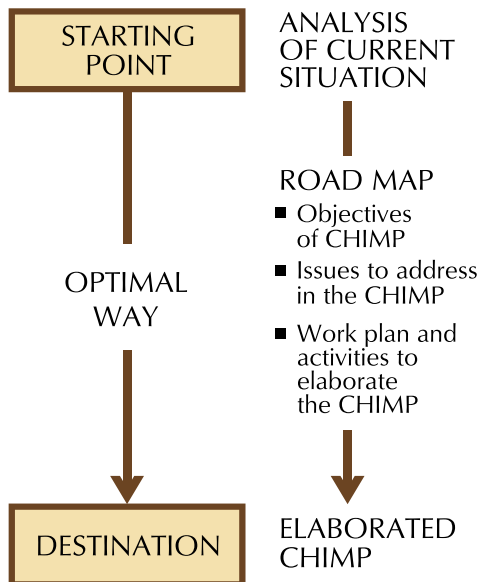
STARTING POINT

OPTIMAL WAY

DESTINATION

ANALYSIS OF CURRENT SITUATION

ROAD MAP

- Objectives of CHIMP
- Issues to address in the CHIMP
- Work plan and activities to elaborate the CHIMP

ELABORATED CHIMP